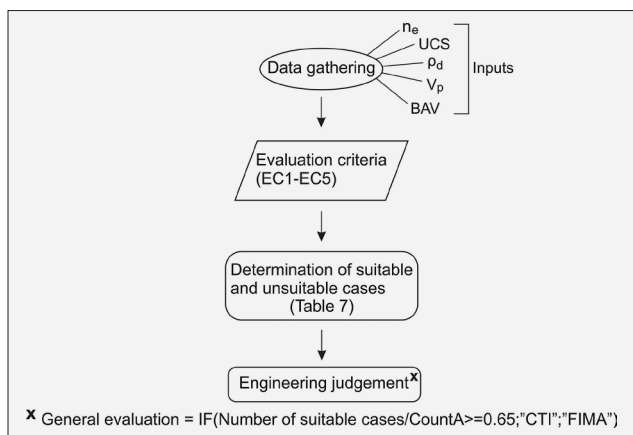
Data gathering

$n_e$
UCS
$\rho_d$
$V_p$
BAV

Inputs

Evaluation criteria (EC1-EC5)

Determination of suitable and unsuitable cases (Table 7)

Engineering judgement$^{\mathbf{x}}$

$^{\mathbf{x}}$ General evaluation = IF(Number of suitable cases/CountA>=0.65;"CTI";"FIMA")